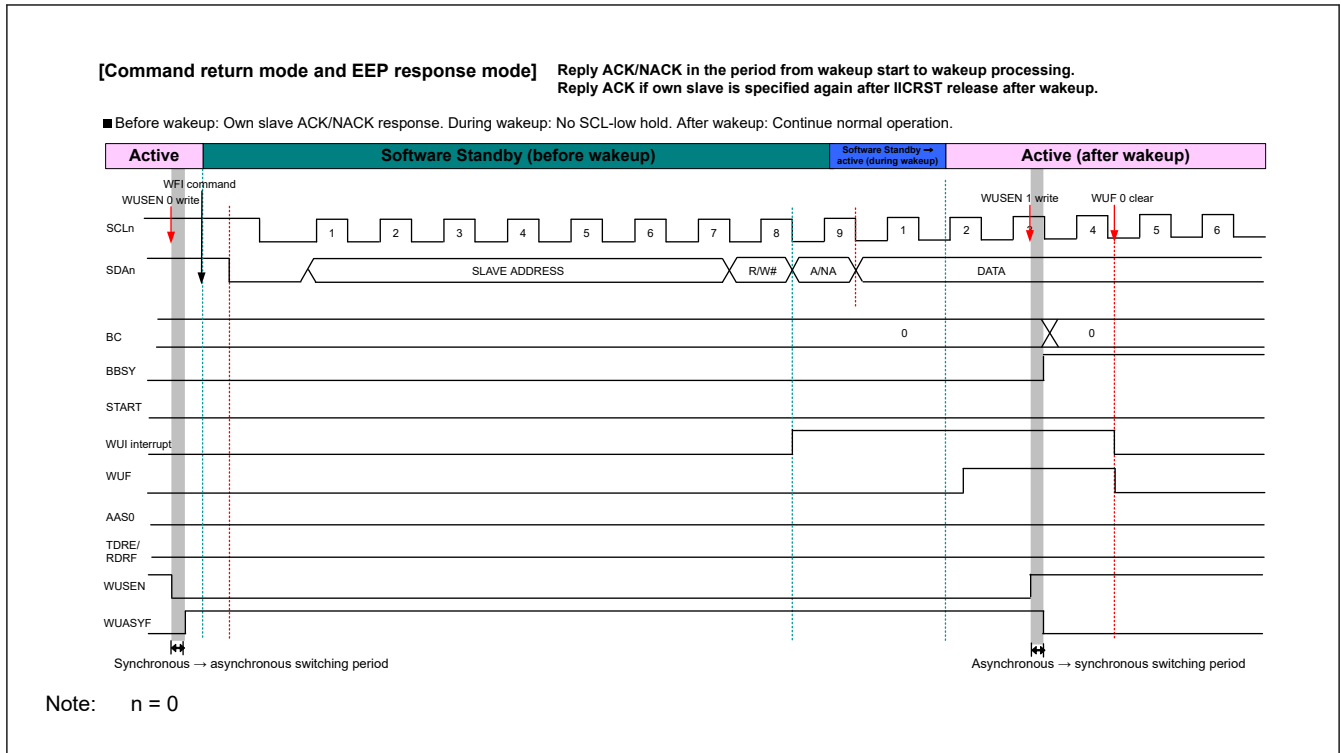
[Command return mode and EEP response mode] Reply ACK/NACK in the period from wakeup start to wakeup processing.
Reply ACK if own slave is specified again after IICRST release after wakeup.

■ Before wakeup: Own slave ACK/NACK response. During wakeup: No SCL-low hold. After wakeup: Continue normal operation.

Active | Software Standby (before wakeup) | Software Standby → active (during wakeup) | Active (after wakeup)

WFI command
WUSEN 0 write
WUSEN 1 write
WUF 0 clear

SCLn 1 2 3 4 5 6 7 8 9 1 2 3 4 5 6

SDAn SLAVE ADDRESS R/W# A/NA DATA

BC 0 0

BBSY

START

WUI interrupt

WUF

AAS0

TDRE/
RDRF

WUSEN

WUASYF

Synchronous → asynchronous switching period
Asynchronous → synchronous switching period

Note: n = 0